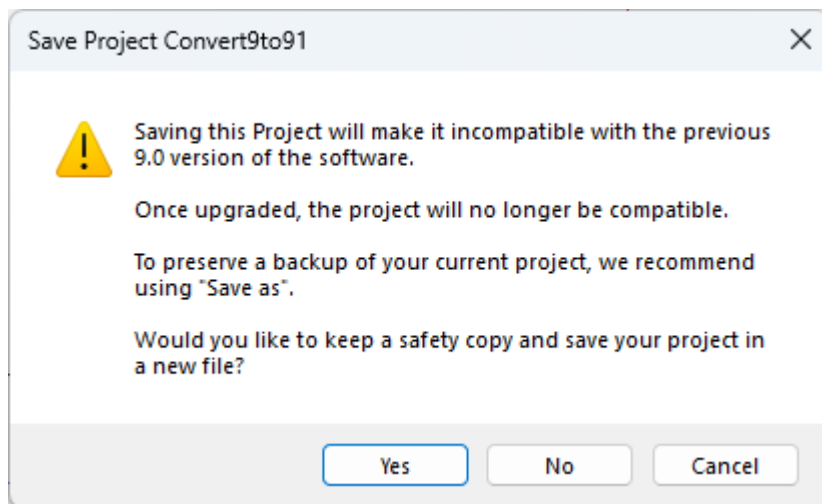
Save Project Convert9to91

Saving this Project will make it incompatible with the previous 9.0 version of the software.

Once upgraded, the project will no longer be compatible.

To preserve a backup of your current project, we recommend using "Save as".

Would you like to keep a safety copy and save your project in a new file?

Yes No Cancel